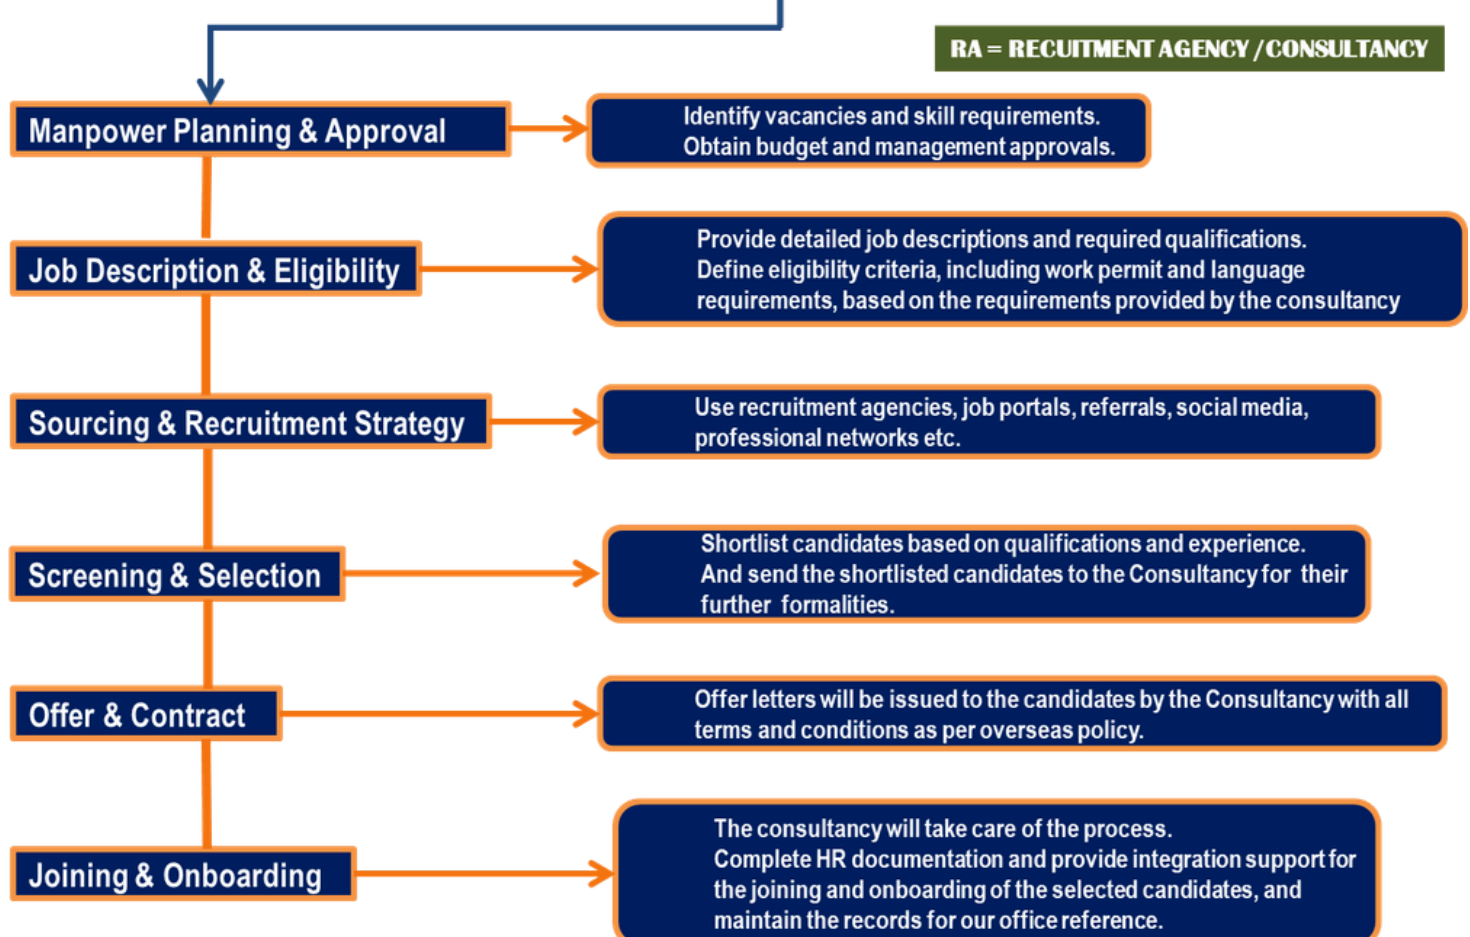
RA = RECUITMENT AGENCY / CONSULTANCY

Manpower Planning & Approval

Identify vacancies and skill requirements.
Obtain budget and management approvals.

Job Description & Eligibility

Provide detailed job descriptions and required qualifications.
Define eligibility criteria, including work permit and language requirements, based on the requirements provided by the consultancy

Sourcing & Recruitment Strategy

Use recruitment agencies, job portals, referrals, social media, professional networks etc.

Screening & Selection

Shortlist candidates based on qualifications and experience.
And send the shortlisted candidates to the Consultancy for their further formalities.

Offer & Contract

Offer letters will be issued to the candidates by the Consultancy with all terms and conditions as per overseas policy.

Joining & Onboarding

The consultancy will take care of the process.
Complete HR documentation and provide integration support for the joining and onboarding of the selected candidates, and maintain the records for our office reference.